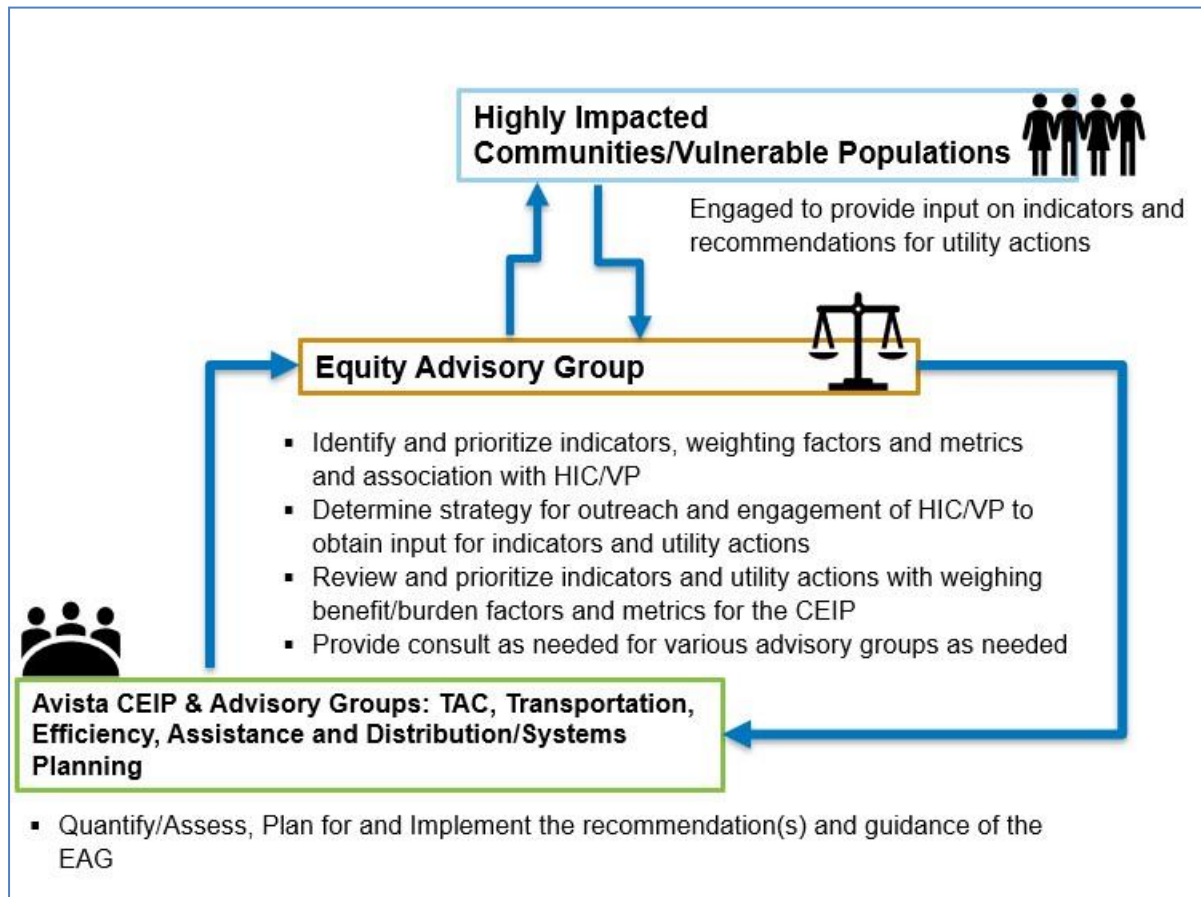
Highly Impacted Communities/Vulnerable Populations

Engaged to provide input on indicators and recommendations for utility actions

Equity Advisory Group

- Identify and prioritize indicators, weighting factors and metrics and association with HIC/VP
- Determine strategy for outreach and engagement of HIC/VP to obtain input for indicators and utility actions
- Review and prioritize indicators and utility actions with weighing benefit/burden factors and metrics for the CEIP
- Provide consult as needed for various advisory groups as needed

Avista CEIP & Advisory Groups: TAC, Transportation, Efficiency, Assistance and Distribution/Systems Planning

- Quantify/Assess, Plan for and Implement the recommendation(s) and guidance of the EAG